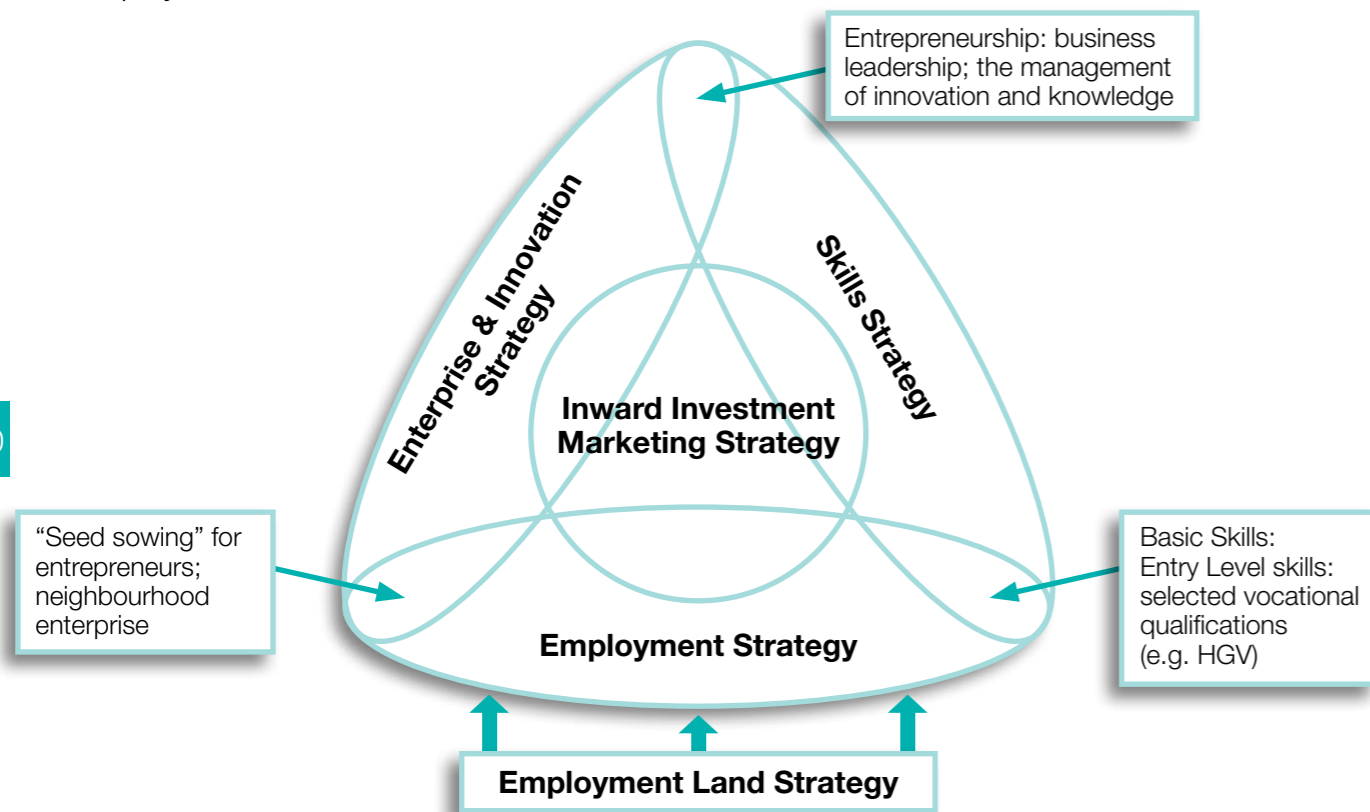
Entrepreneurship: business leadership; the management of innovation and knowledge

Enterprise & Innovation Strategy

Skills Strategy

Inward Investment Marketing Strategy

"Seed sowing" for entrepreneurs; neighbourhood enterprise

Employment Strategy

Basic Skills: Entry Level skills: selected vocational qualifications (e.g. HGV)

Employment Land Strategy